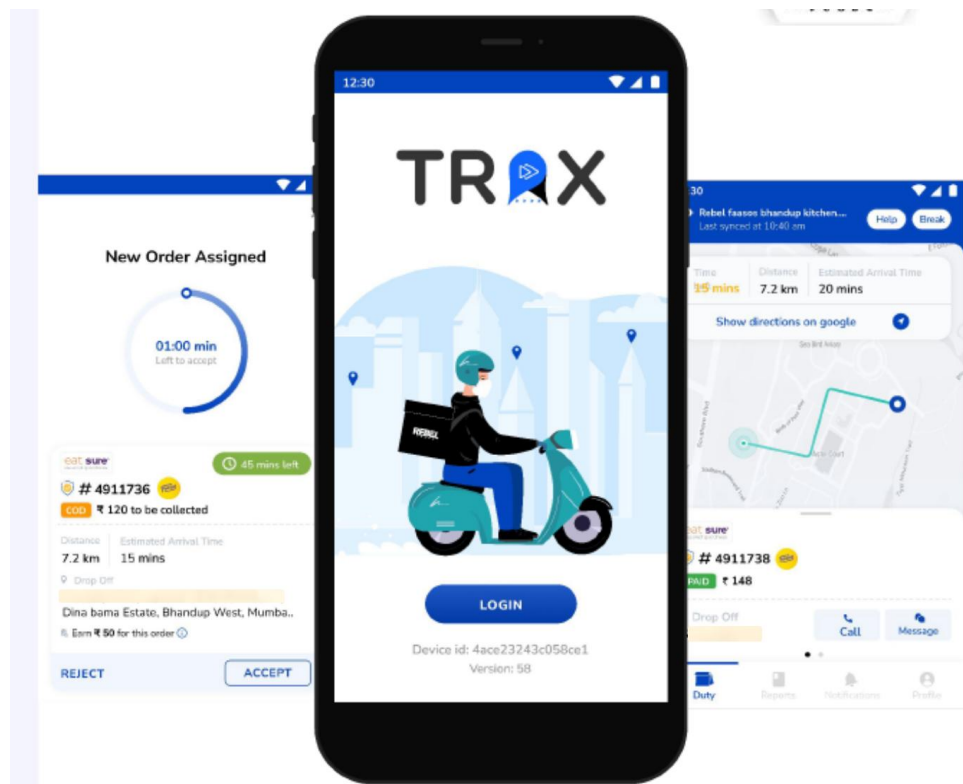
New Order Assigned

01:00 min
Left to accept

eat sure

45 mins left

# 4911736

COD ₹ 120 to be collected

Distance
7.2 km

Estimated Arrival Time
15 mins

Drop Off

Dina bama Estate, Bhandup West, Mumba..

Earn ₹ 50 for this order

REJECT

ACCEPT

12:30

TRAX

REBEL

LOGIN

Device id: 4ace23243c058ce1
Version: 58

30

Rebel faasos bhandup kitchen...
Last synced at 10:40 am

Help

Break

Time
15 mins

Distance
7.2 km

Estimated Arrival Time
20 mins

Show directions on google

eat sure

# 4911738

PAID ₹ 148

Drop Off

Call

Message

Duty

Reports

Notifications

Profile